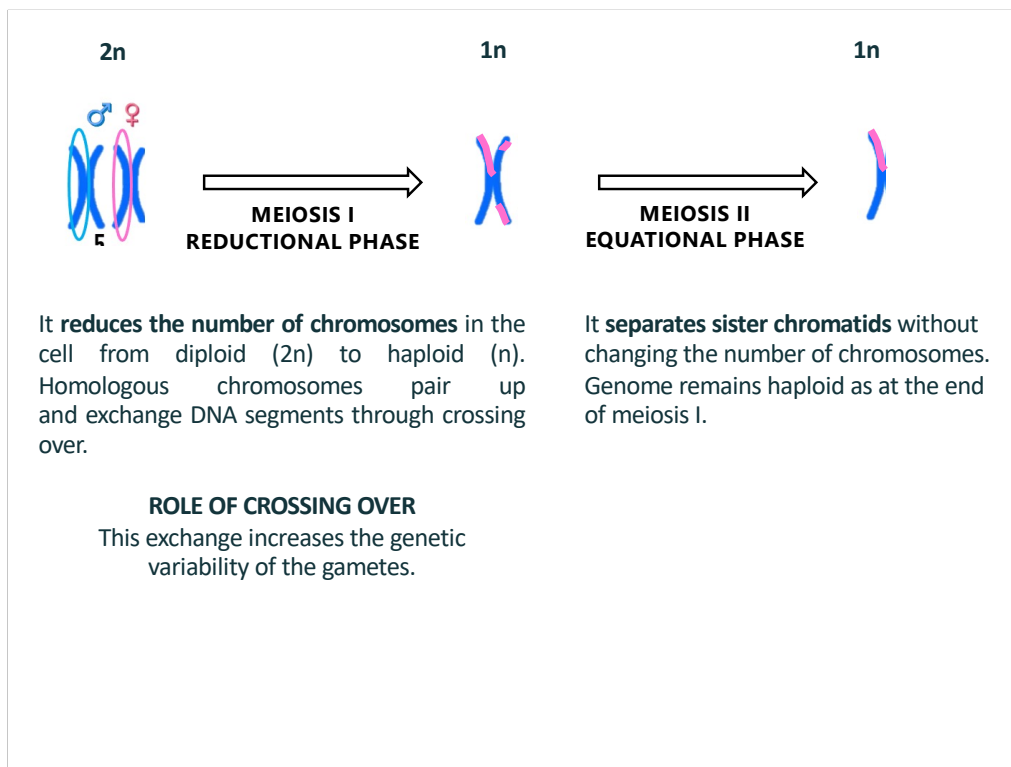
2n

1n

1n

♂ ♀

5

MEIOSIS I
REDUCTIONAL PHASE

MEIOSIS II
EQUATIONAL PHASE

It **reduces the number of chromosomes** in the cell from diploid (2n) to haploid (n). Homologous chromosomes pair up and exchange DNA segments through crossing over.

**ROLE OF CROSSING OVER**
This exchange increases the genetic variability of the gametes.

It **separates sister chromatids** without changing the number of chromosomes. Genome remains haploid as at the end of meiosis I.